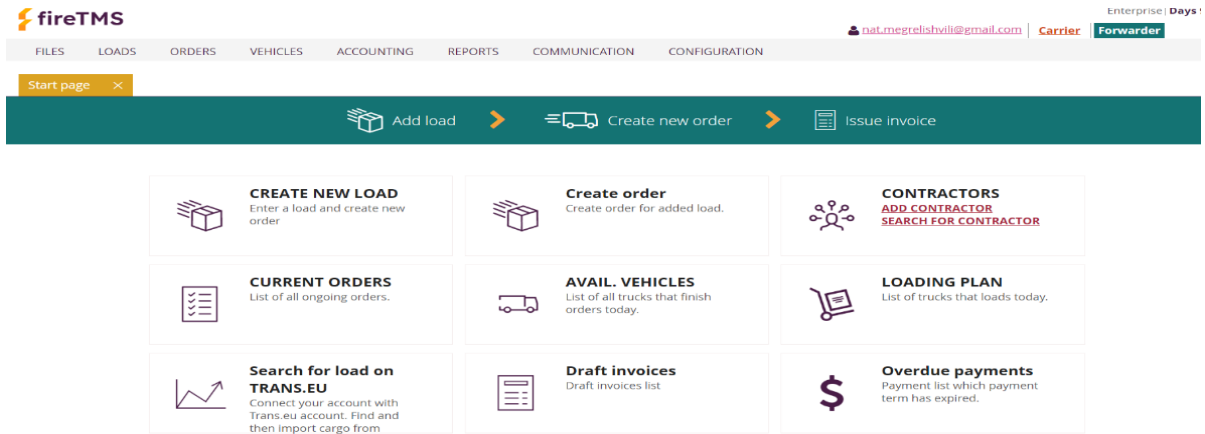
fireTMS

Enterprise | Days

nat.megrelishvili@gmail.com | Carrier | Forwarder

FILES LOADS ORDERS VEHICLES ACCOUNTING REPORTS COMMUNICATION CONFIGURATION

Start page ×

Add load › Create new order › Issue invoice

CREATE NEW LOAD
Enter a load and create new order

Create order
Create order for added load.

CONTRACTORS
ADD CONTRACTOR
SEARCH FOR CONTRACTOR

CURRENT ORDERS
List of all ongoing orders.

AVAIL. VEHICLES
List of all trucks that finish orders today.

LOADING PLAN
List of trucks that loads today.

Search for load on TRANS.EU
Connect your account with Trans.eu account. Find and then import cargo from

Draft invoices
Draft invoices list

Overdue payments
Payment list which payment term has expired.